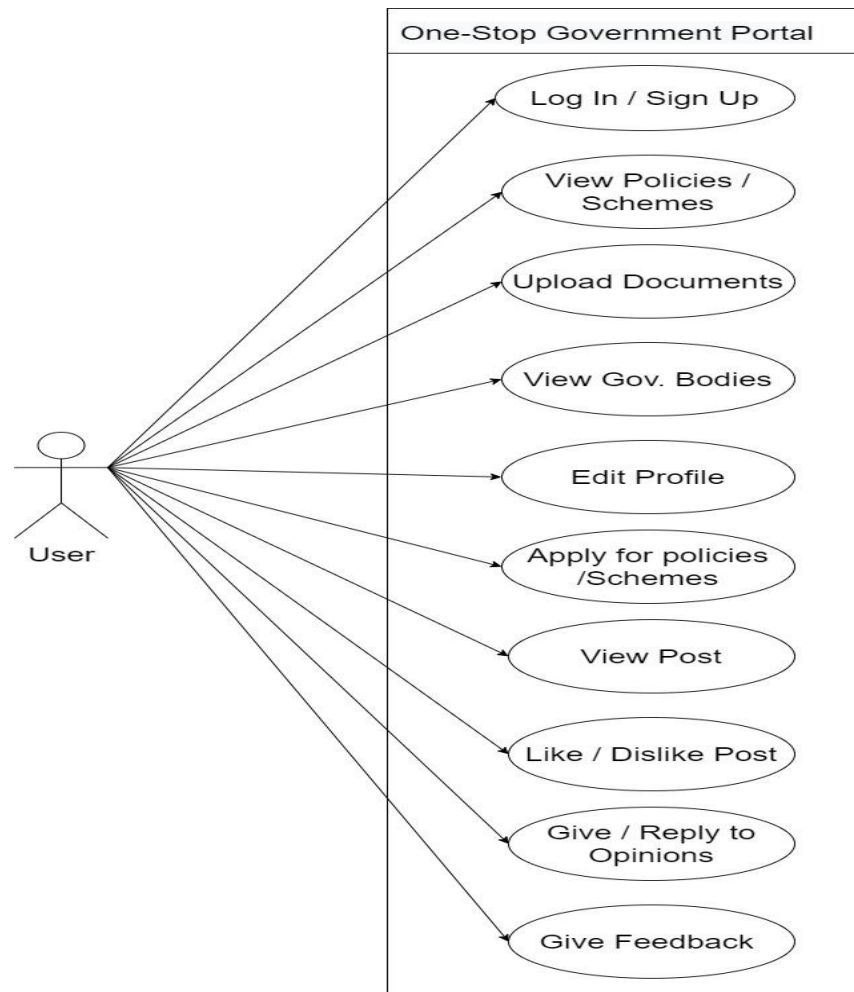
One-Stop Government Portal

Log In / Sign Up

View Policies / Schemes

Upload Documents

View Gov. Bodies

Edit Profile

Apply for policies /Schemes

View Post

Like / Dislike Post

Give / Reply to Opinions

Give Feedback

User